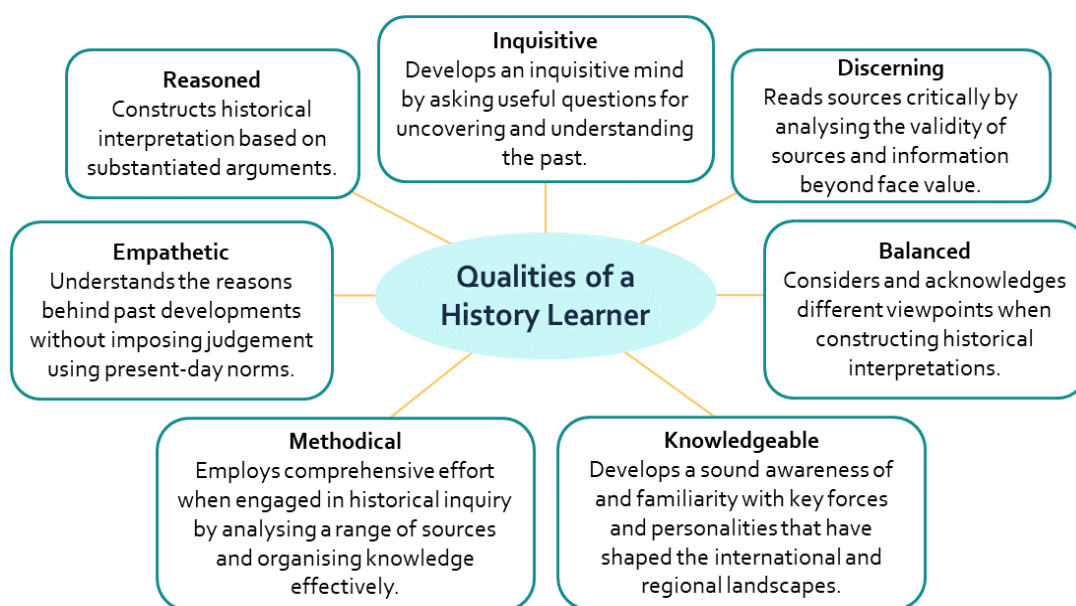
Inquisitive
Develops an inquisitive mind by asking useful questions for uncovering and understanding the past.

Reasoned
Constructs historical interpretation based on substantiated arguments.

Discerning
Reads sources critically by analysing the validity of sources and information beyond face value.

Empathetic
Understands the reasons behind past developments without imposing judgement using present-day norms.

Qualities of a History Learner

Balanced
Considers and acknowledges different viewpoints when constructing historical interpretations.

Methodical
Employs comprehensive effort when engaged in historical inquiry by analysing a range of sources and organising knowledge effectively.

Knowledgeable
Develops a sound awareness of and familiarity with key forces and personalities that have shaped the international and regional landscapes.